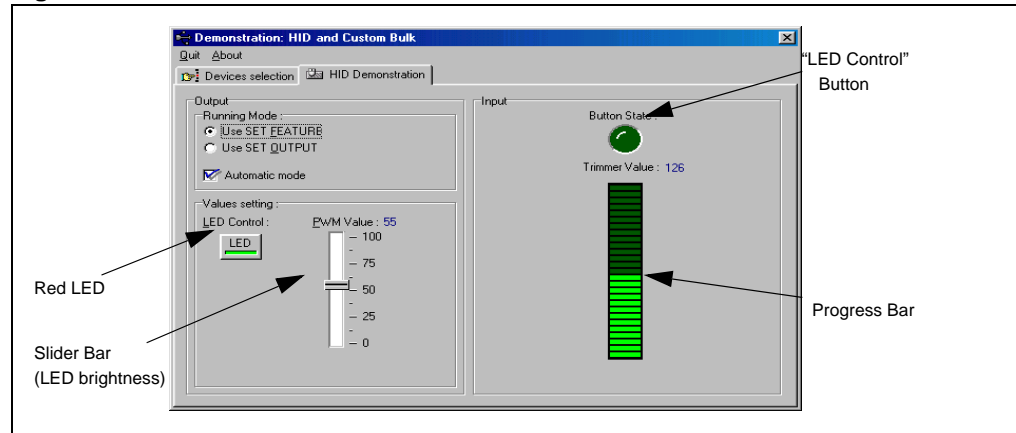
Demonstration: HID and Custom Bulk

Quit About

Devices selection | HID Demonstration

Output

Running Mode :

Use SET FEATURE

Use SET OUTPUT

Automatic mode

Values setting :

LED Control :

LED

PWM Value : 55

100

75

50

25

0

Input

Button State :

Trimmer Value : 126

"LED Control" Button

Red LED

Slider Bar (LED brightness)

Progress Bar